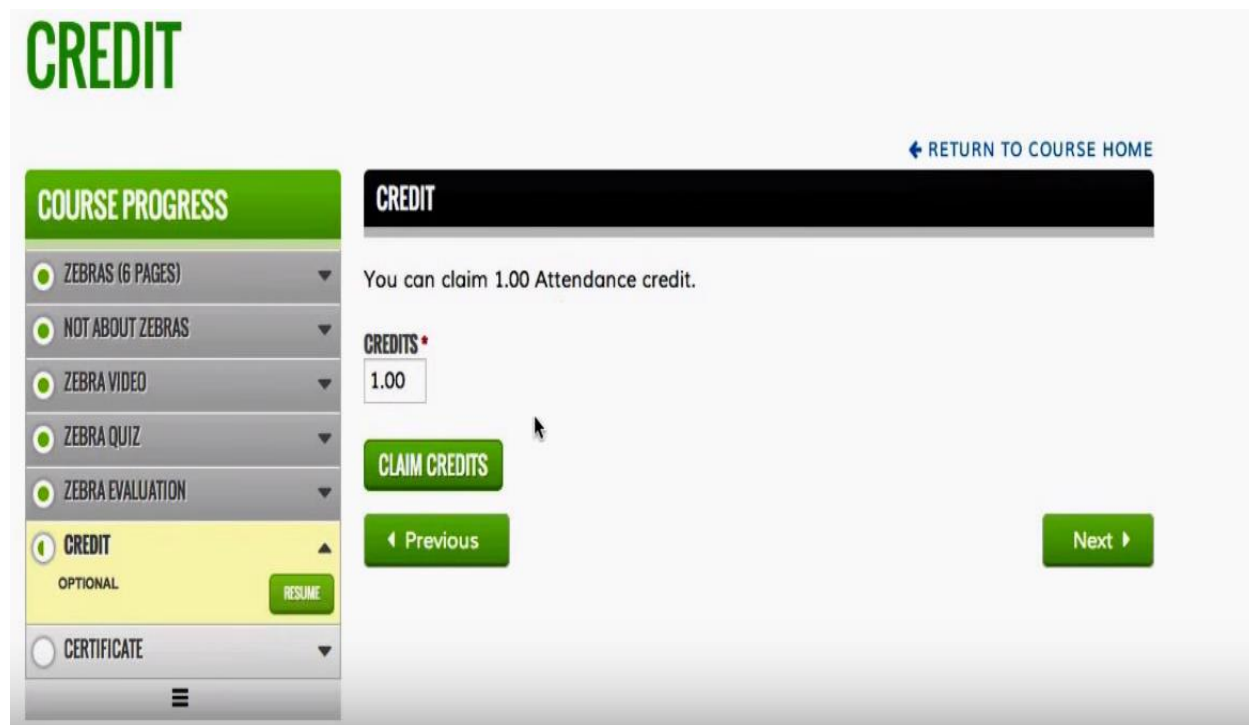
CREDIT

← RETURN TO COURSE HOME

COURSE PROGRESS

ZEBRAS (6 PAGES)

NOT ABOUT ZEBRAS

ZEBRA VIDEO

ZEBRA QUIZ

ZEBRA EVALUATION

CREDIT

OPTIONAL

RESUME

CERTIFICATE

CREDIT

You can claim 1.00 Attendance credit.

CREDITS *

1.00

CLAIM CREDITS

◂ Previous

Next ▸